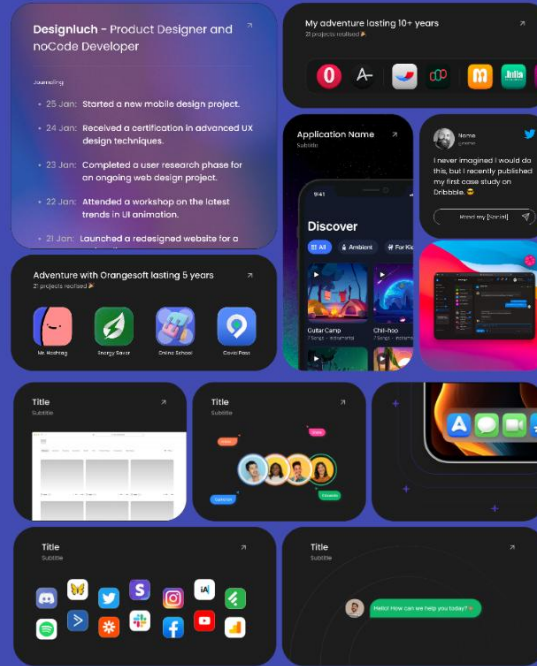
Designluch - Product Designer and noCode Developer

Journaling

• 25 Jan: Started a new mobile design project.
• 24 Jan: Received a certification in advanced UX design techniques.
• 23 Jan: Completed a user research phase for an ongoing web design project.
• 22 Jan: Attended a workshop on the latest trends in UI animation.
• 21 Jan: Launched a redesigned website for a

My adventure lasting 10+ years
21 projects realised 🎉

Application Name
Subtitle

9:41
Discover
All Ambient For Kids

Guitar Camp
7 Songs - Instrumental

Chill-hop
7 Songs - Instrumental

Name
@name

I never imagined I would do this, but I recently published my first case study on Dribbble. 😎

Meet my [Social]

Adventure with Orangesoft lasting 5 years
21 projects realised 🎉

Mr. Kashtag
Energy Saver
Online School
Covid Pass

Title
Subtitle

Title
Subtitle

Title
Subtitle

Title
Subtitle

Hello! How can we help you today? 👋